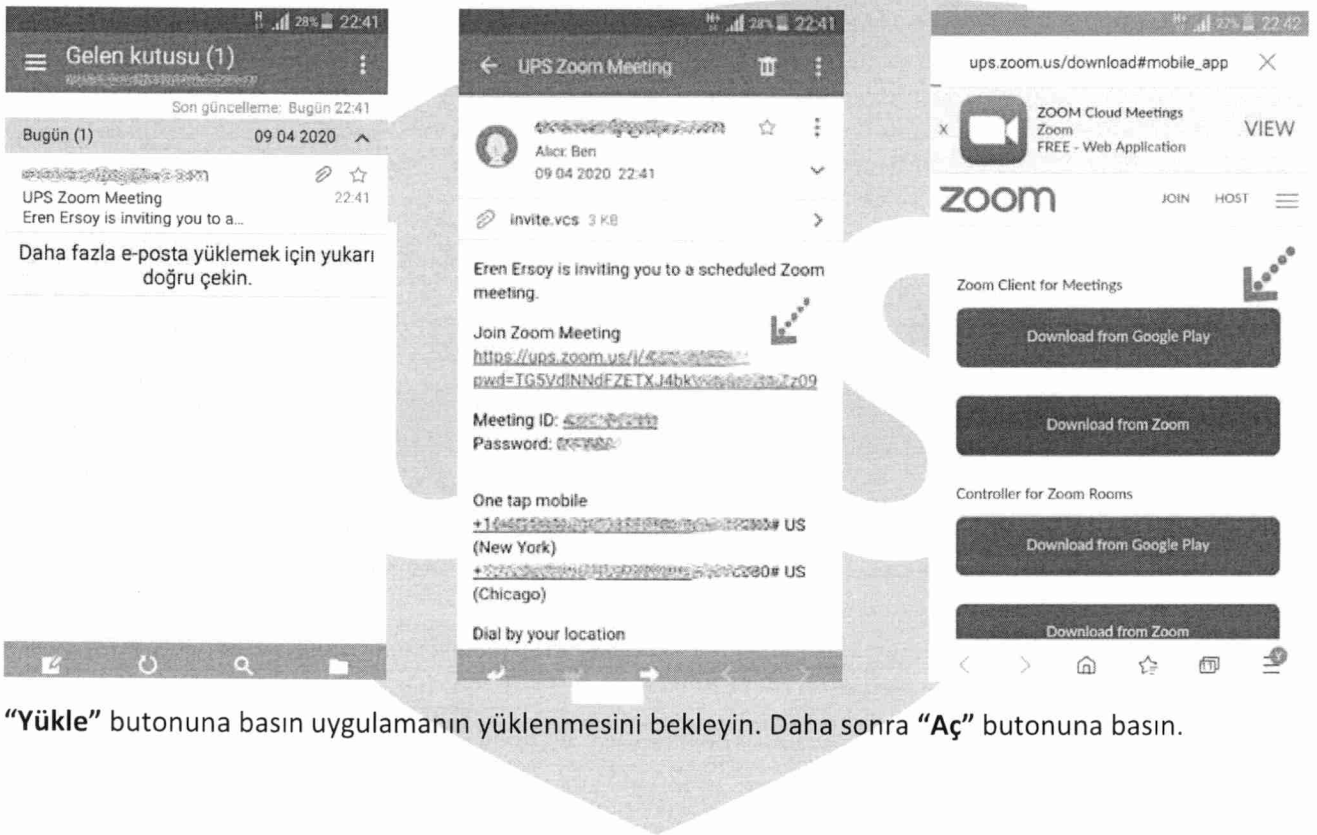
28% 22:41
Gelen kutusu (1)
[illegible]
Son güncelleme: Bugün 22:41
Bugün (1) 09 04 2020
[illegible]
UPS Zoom Meeting 22:41
Eren Ersoy is inviting you to a...
Daha fazla e-posta yüklemek için yukarı doğru çekin.

28% 22:41
UPS Zoom Meeting
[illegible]
Alıcı: Ben
09 04 2020 22:41
invite.vcs 3 KB
Eren Ersoy is inviting you to a scheduled Zoom meeting.
Join Zoom Meeting
https://ups.zoom.us/j/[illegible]
pwd=TG5VdlNNdFZETXJ4bk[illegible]Zz09
Meeting ID: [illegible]
Password: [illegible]
One tap mobile
+1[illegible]# US (New York)
+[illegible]0# US (Chicago)
Dial by your location

27% 22:42
ups.zoom.us/download#mobile_app
ZOOM Cloud Meetings
Zoom
FREE - Web Application
VIEW
zoom JOIN HOST
Zoom Client for Meetings
Download from Google Play
Download from Zoom
Controller for Zoom Rooms
Download from Google Play
Download from Zoom

**"Yükle"** butonuna basın uygulamanın yüklenmesini bekleyin. Daha sonra **"Aç"** butonuna basın.